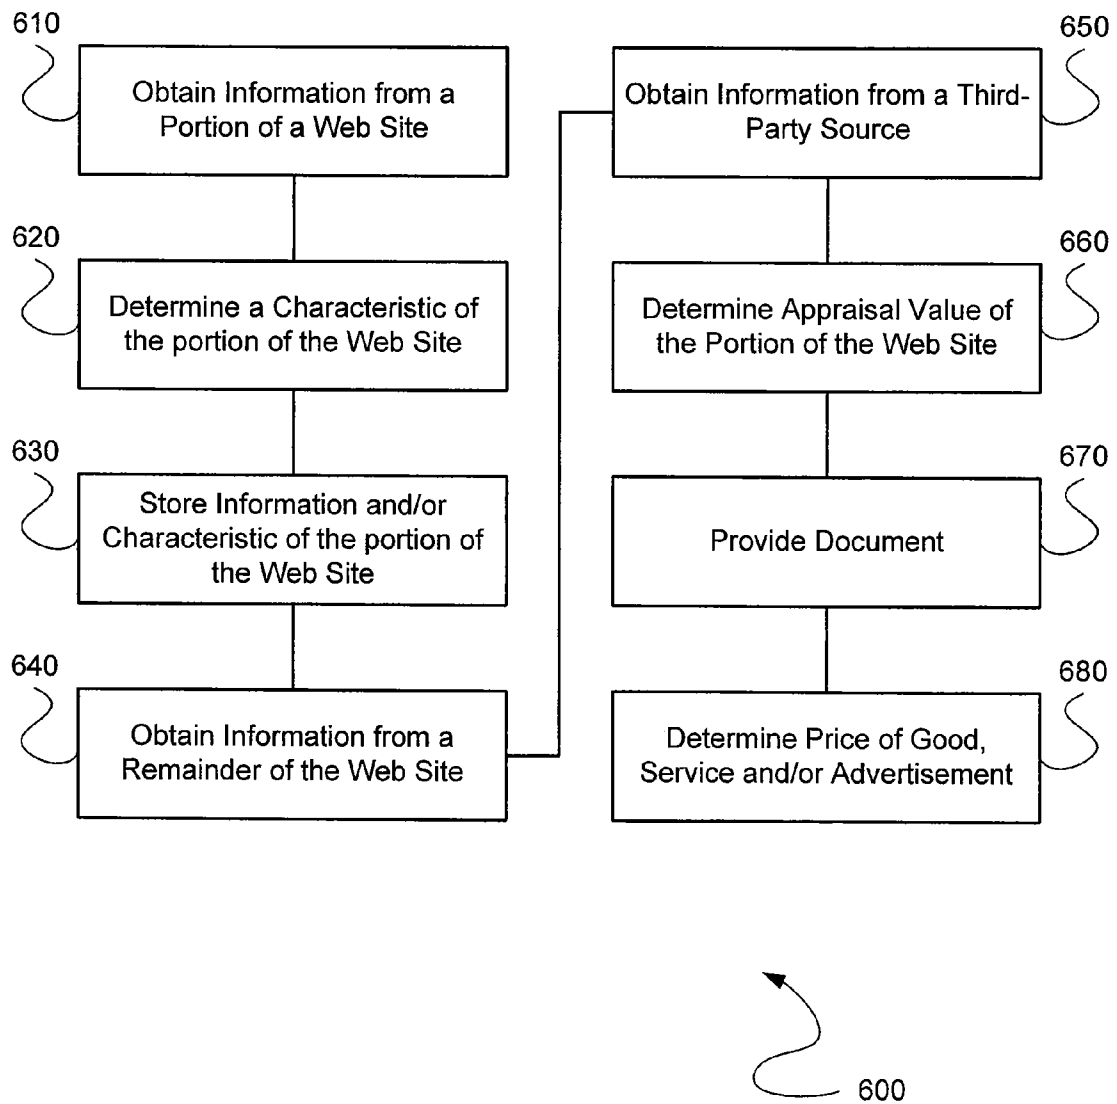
610

Obtain Information from a Portion of a Web Site

620

Determine a Characteristic of the portion of the Web Site

630

Store Information and/or Characteristic of the portion of the Web Site

640

Obtain Information from a Remainder of the Web Site

650

Obtain Information from a Third-Party Source

660

Determine Appraisal Value of the Portion of the Web Site

670

Provide Document

680

Determine Price of Good, Service and/or Advertisement

600